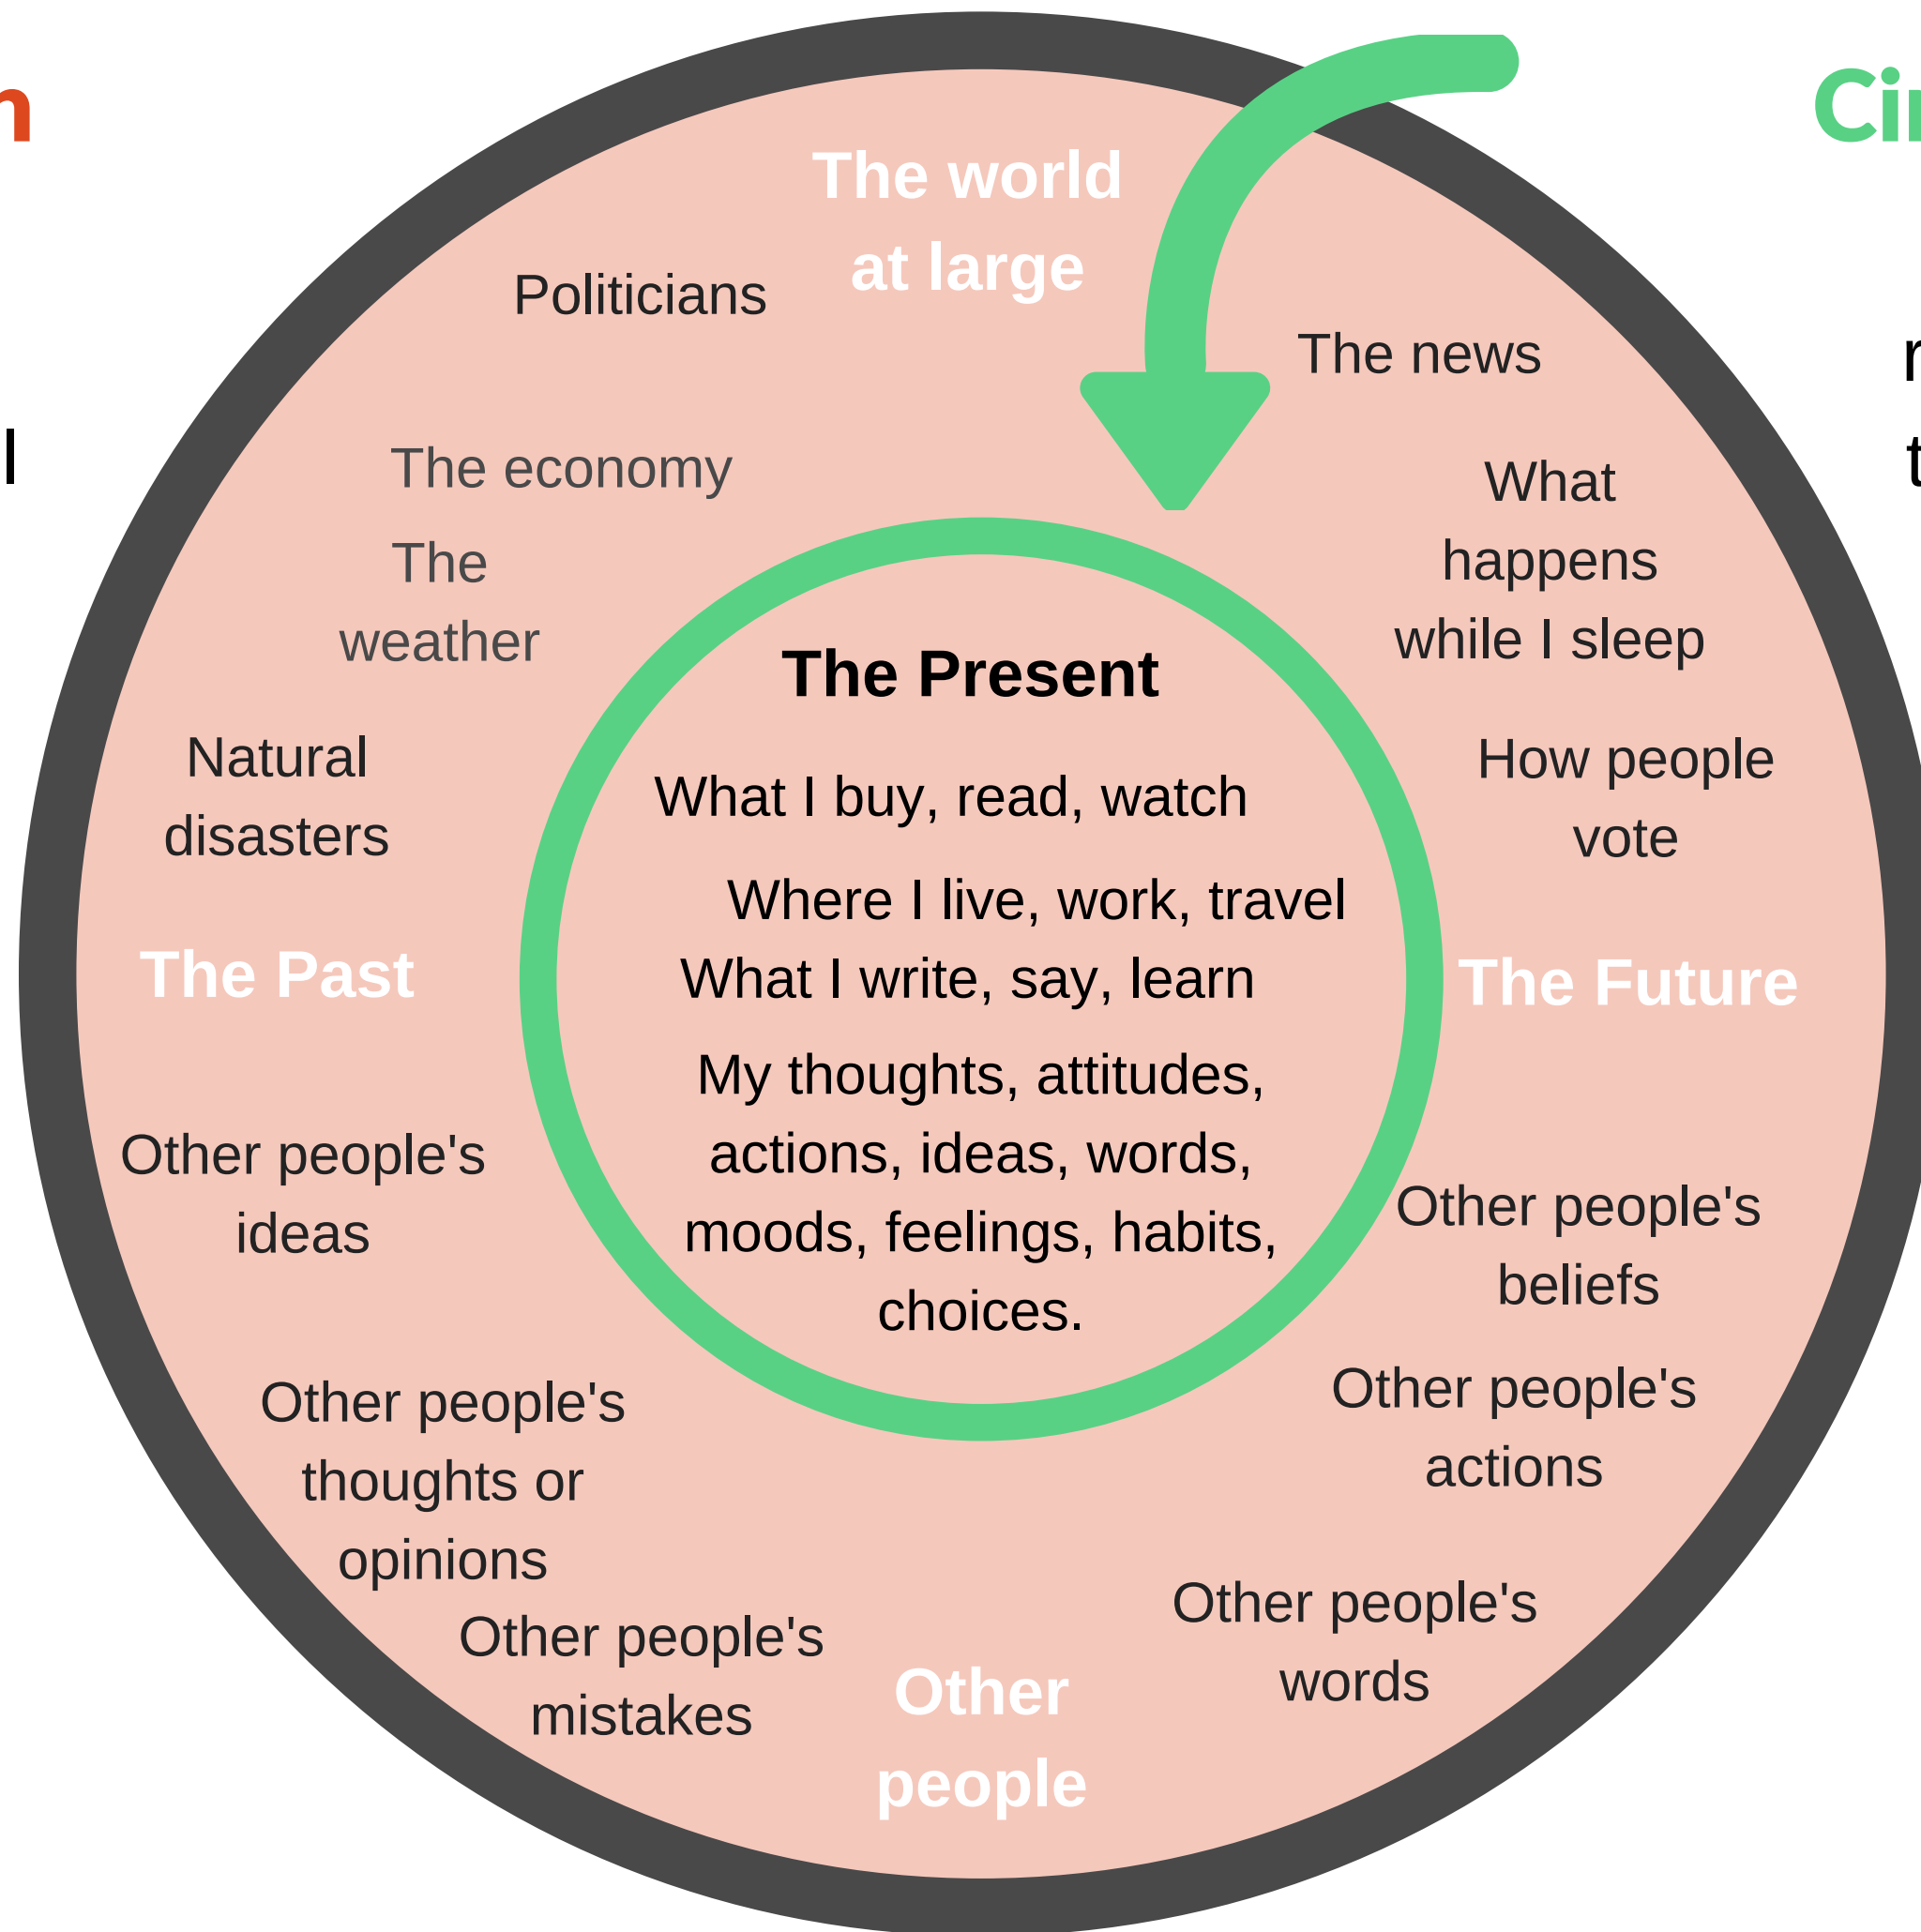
n

l

Ci

r

t

The world at large

Politicians

The news

The economy

The weather

What happens while I sleep

Natural disasters

The Present

What I buy, read, watch

How people vote

Where I live, work, travel

What I write, say, learn

The Past

The Future

My thoughts, attitudes, actions, ideas, words, moods, feelings, habits, choices.

Other people's ideas

Other people's beliefs

Other people's actions

Other people's thoughts or opinions

Other people's words

Other people's mistakes

Other people